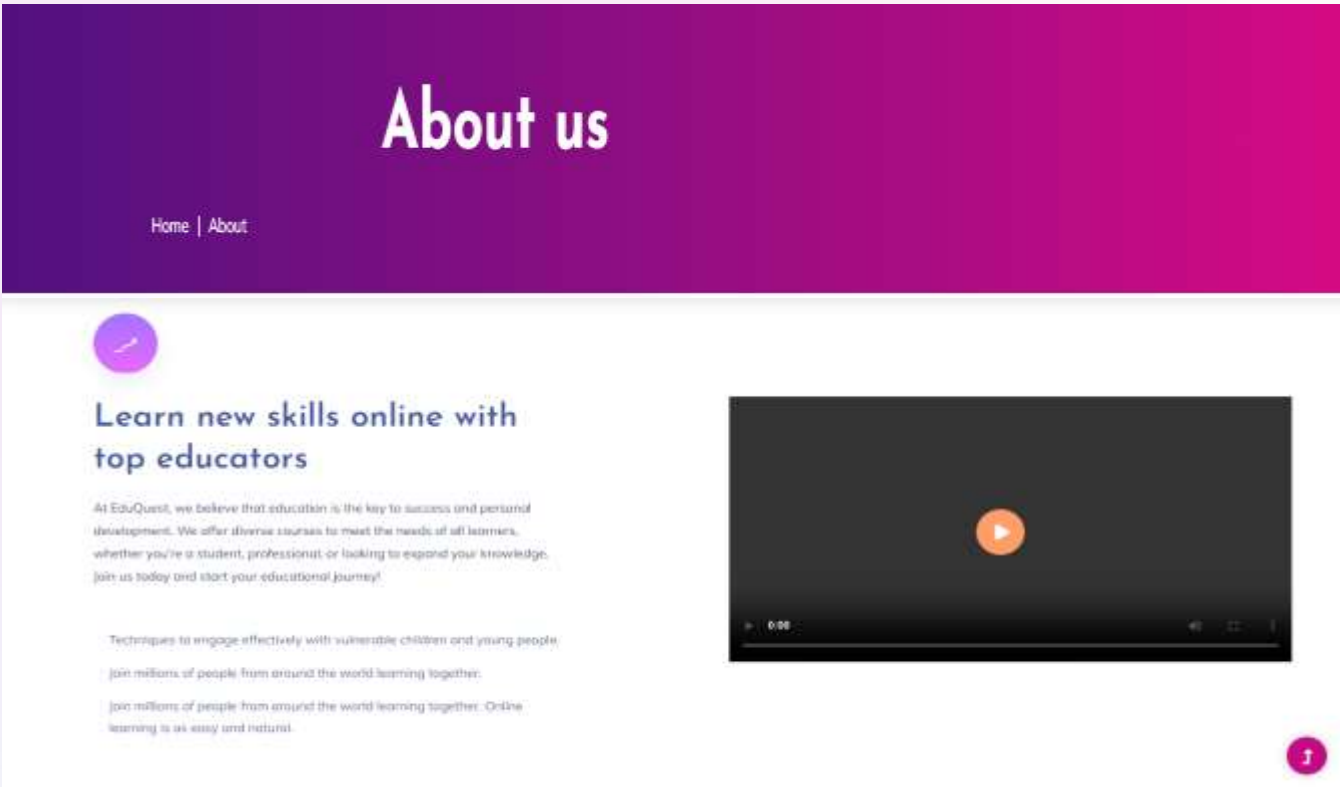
About us

Home | About

Learn new skills online with top educators

At EduQuest, we believe that education is the key to success and personal development. We offer diverse courses to meet the needs of all learners, whether you're a student, professional or looking to expand your knowledge. Join us today and start your educational journey!

Techniques to engage effectively with vulnerable children and young people.

Join millions of people from around the world learning together.

Join millions of people from around the world learning together. Online learning is as easy and natural.

0:00